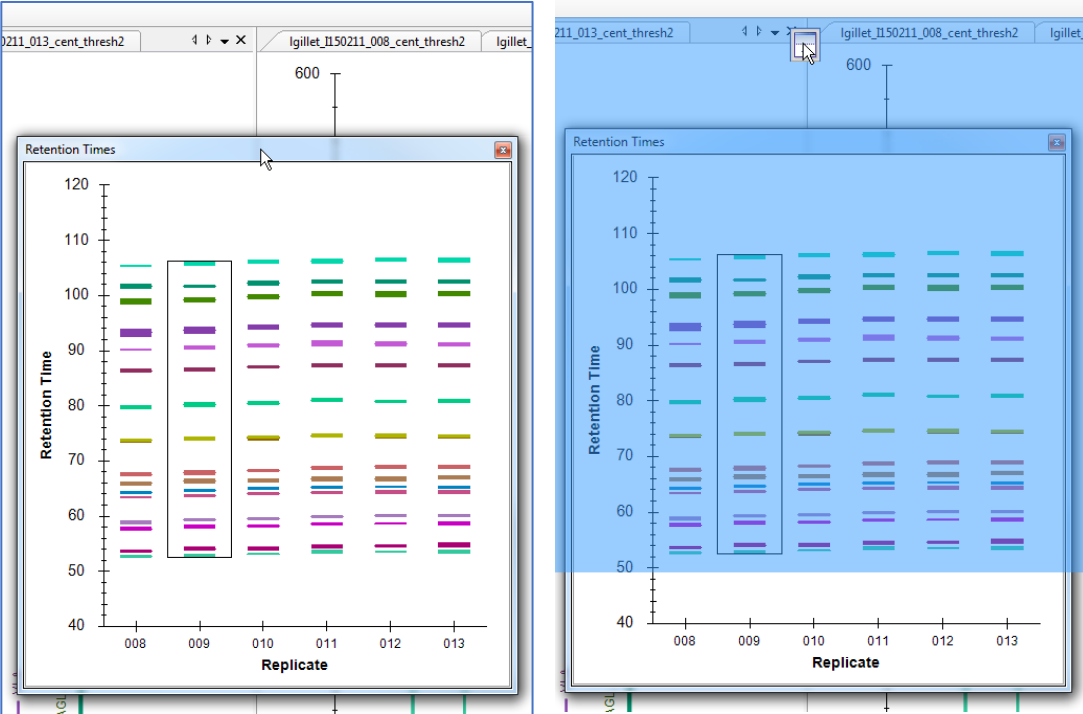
0211_013_cent_thresh2

lgillet_I150211_008_cent_thresh2

lgillet_

600

Retention Times

Retention Time

120
110
100
90
80
70
60
50
40

008 009 010 011 012 013

Replicate

211_013_cent_thresh2

lgillet_I150211_008_cent_thresh2

lgillet_

600

Retention Times

Retention Time

120
110
100
90
80
70
60
50
40

008 009 010 011 012 013

Replicate